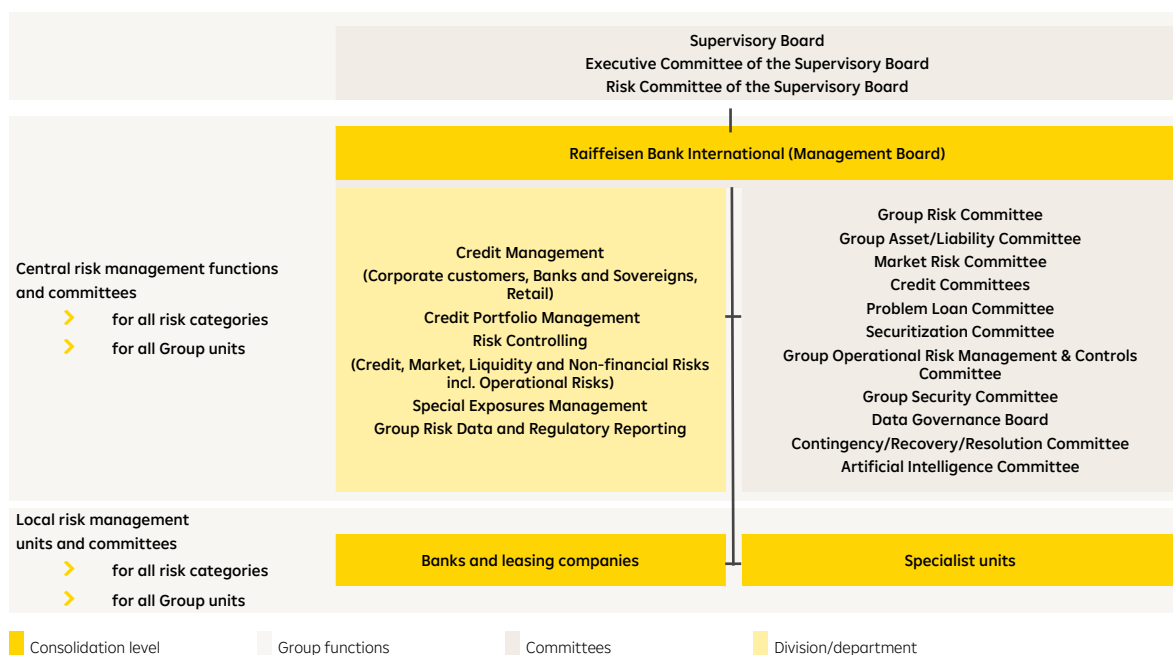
Supervisory Board
Executive Committee of the Supervisory Board
Risk Committee of the Supervisory Board

Raiffeisen Bank International (Management Board)

Central risk management functions and committees
› for all risk categories
› for all Group units

Credit Management
(Corporate customers, Banks and Sovereigns, Retail)
Credit Portfolio Management
Risk Controlling
(Credit, Market, Liquidity and Non-financial Risks incl. Operational Risks)
Special Exposures Management
Group Risk Data and Regulatory Reporting

Group Risk Committee
Group Asset/Liability Committee
Market Risk Committee
Credit Committees
Problem Loan Committee
Securitization Committee
Group Operational Risk Management & Controls Committee
Group Security Committee
Data Governance Board
Contingency/Recovery/Resolution Committee
Artificial Intelligence Committee

Local risk management units and committees
› for all risk categories
› for all Group units

Banks and leasing companies

Specialist units

Consolidation level
Group functions
Committees
Division/department